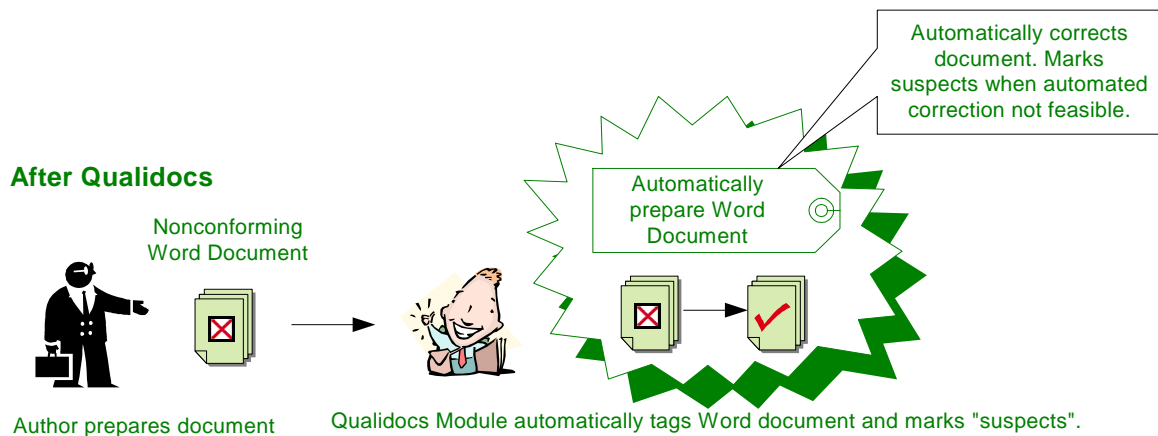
Automatically corrects document. Marks suspects when automated correction not feasible.

After Qualidocs

Automatically prepare Word Document

Nonconforming Word Document

Author prepares document

Qualidocs Module automatically tags Word document and marks "suspects".